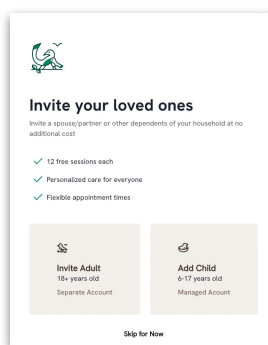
Invite your loved ones

Invite a spouse/partner or other dependents of your household at no additional cost

12 free sessions each

Personalized care for everyone

Flexible appointment times

Invite Adult
18+ years old
Separate Account

Add Child
6-17 years old
Managed Acount

Skip for Now